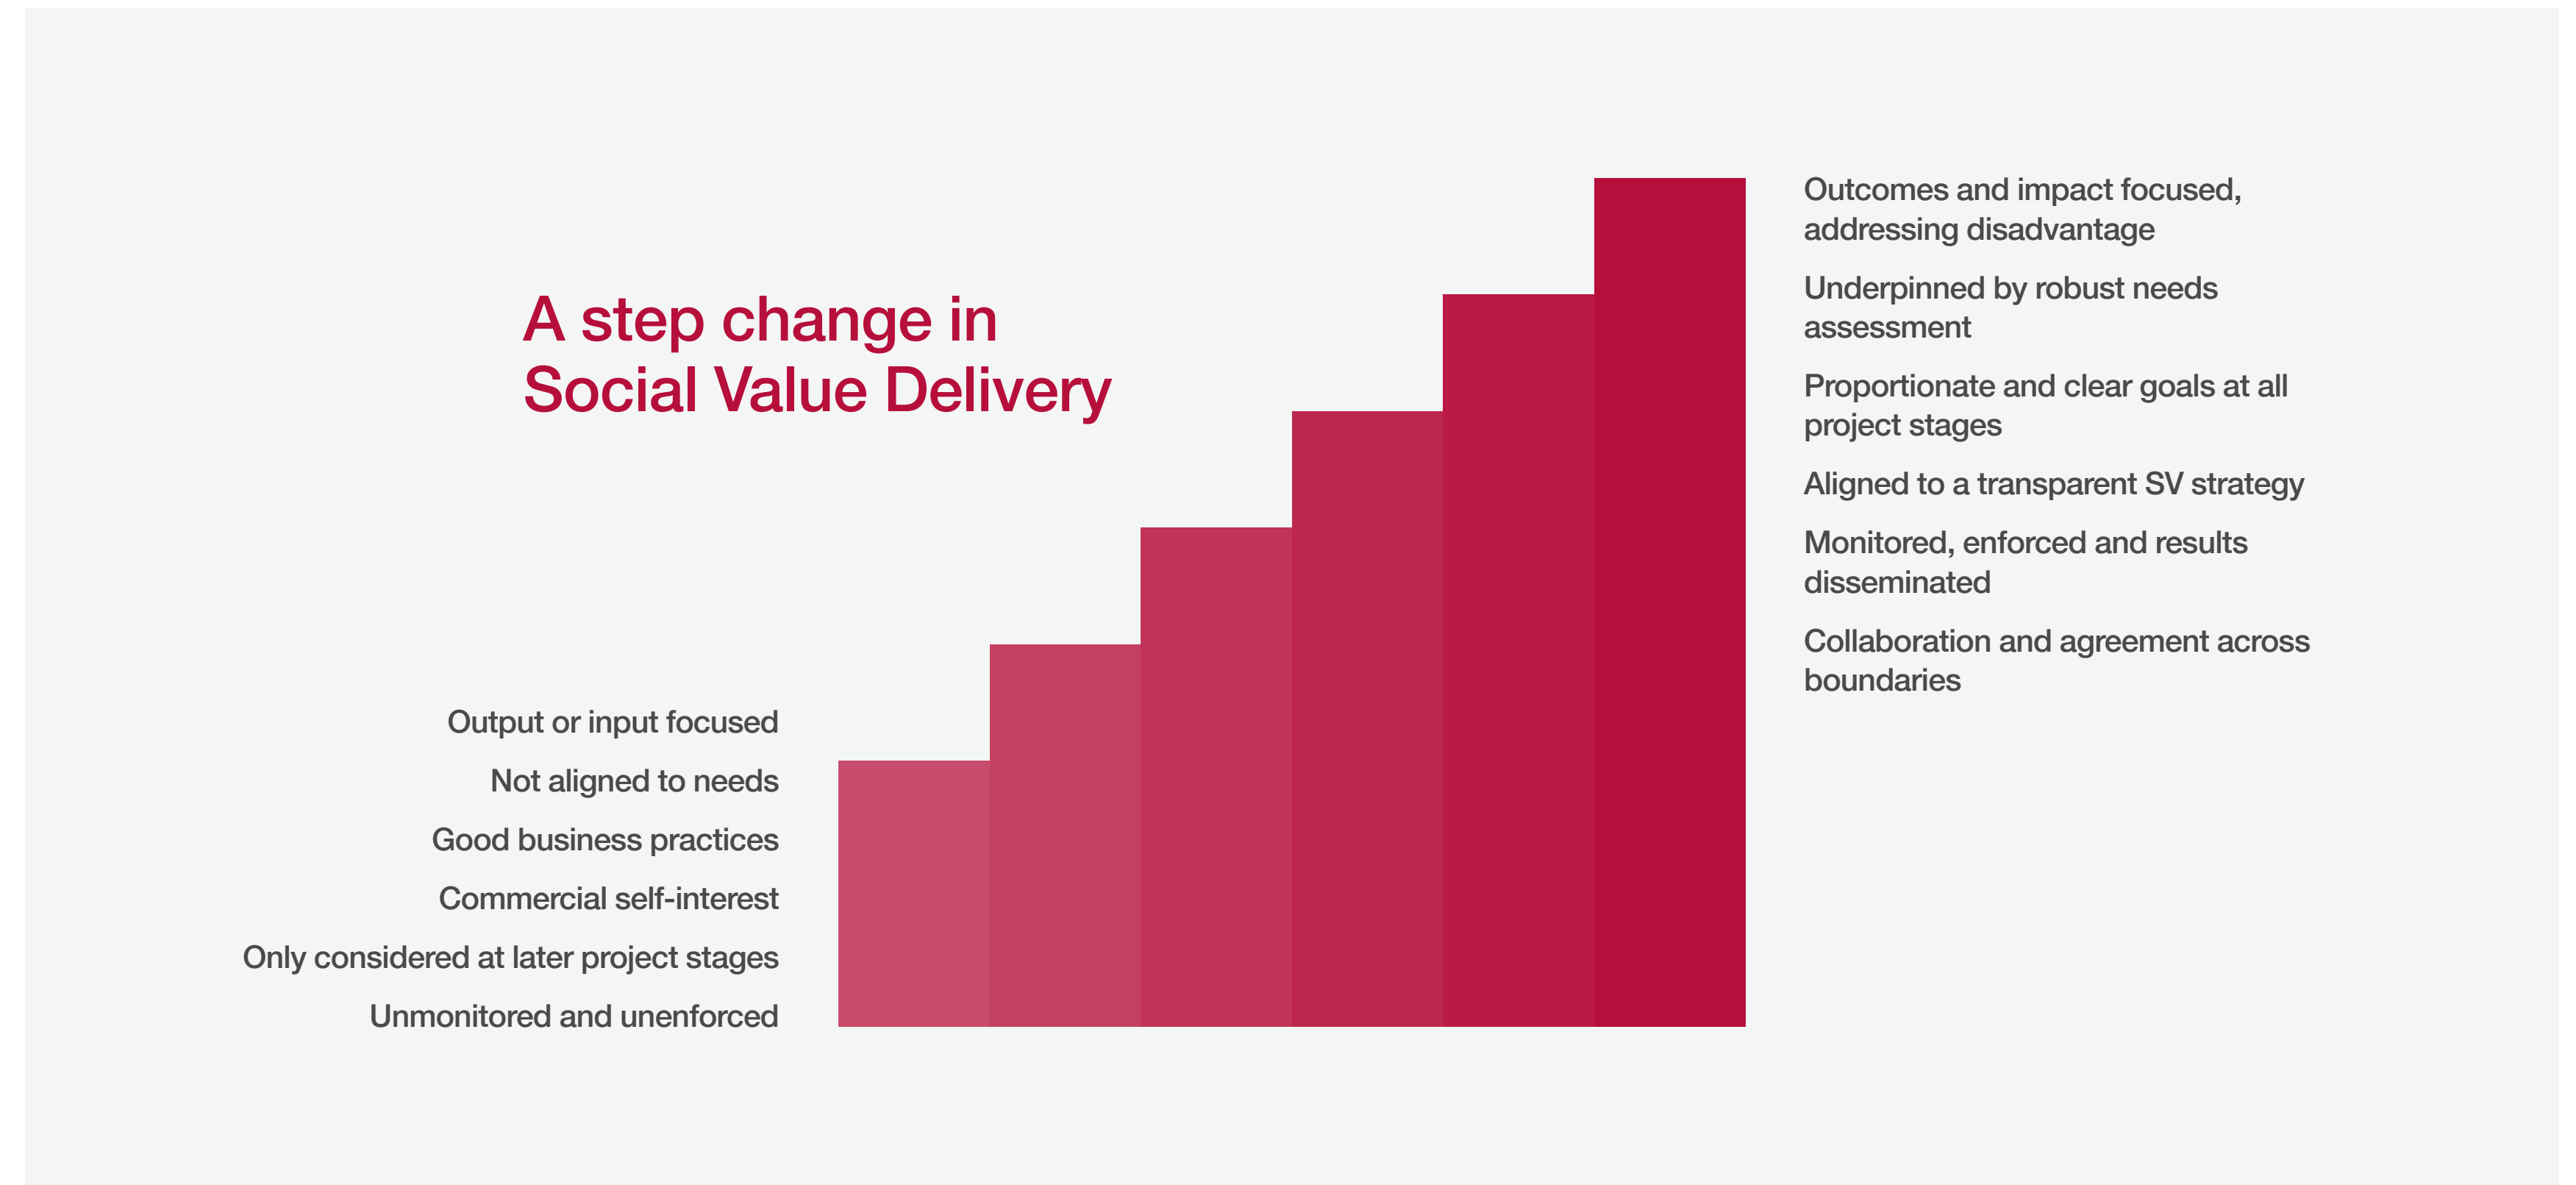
A step change in Social Value Delivery

Output or input focused

Not aligned to needs

Good business practices

Commercial self-interest

Only considered at later project stages

Unmonitored and unenforced

Outcomes and impact focused, addressing disadvantage

Underpinned by robust needs assessment

Proportionate and clear goals at all project stages

Aligned to a transparent SV strategy

Monitored, enforced and results disseminated

Collaboration and agreement across boundaries